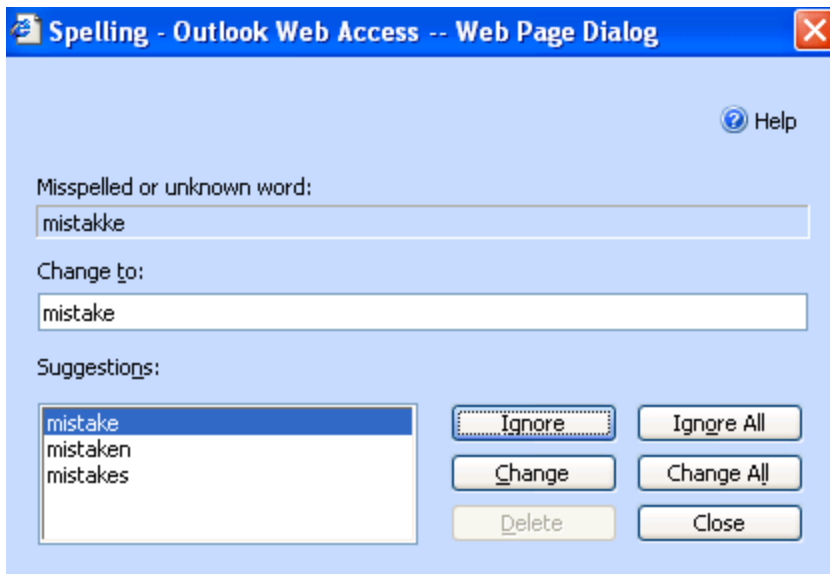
Spelling - Outlook Web Access -- Web Page Dialog

Help

Misspelled or unknown word:

mistakke

Change to:

mistake

Suggestions:

mistake
mistaken
mistakes

Ignore

Ignore All

Change

Change All

Delete

Close